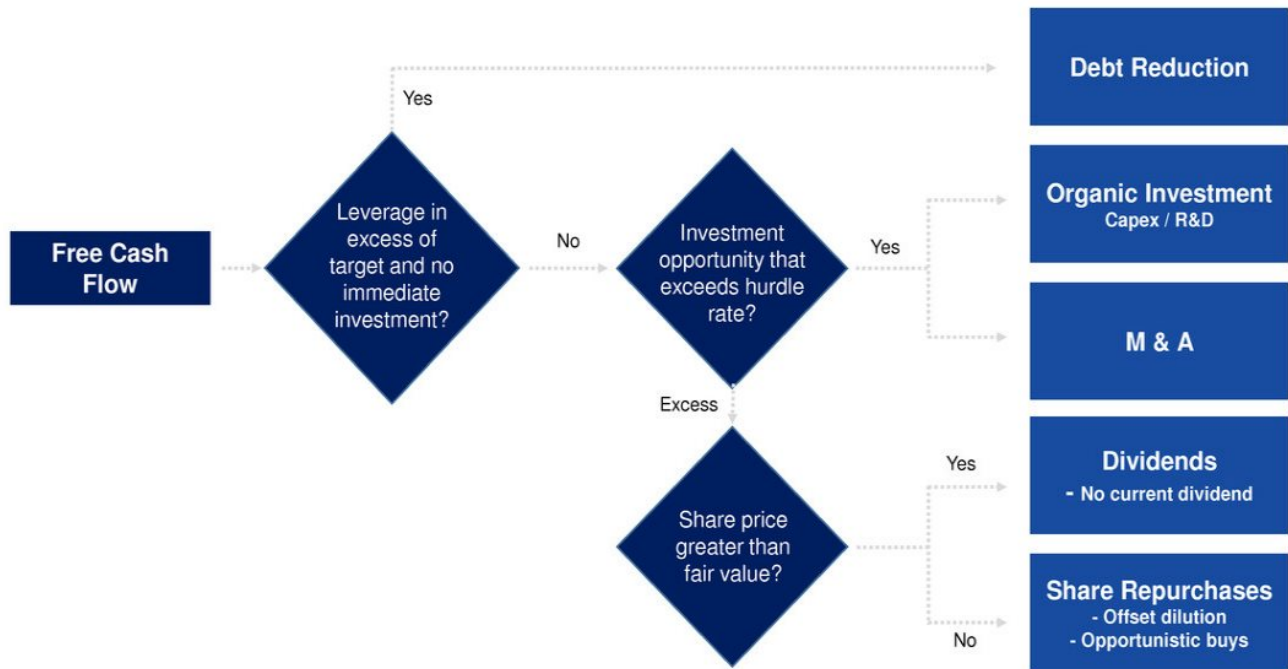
Free Cash Flow

Leverage in excess of target and no immediate investment?

Yes

Debt Reduction

No

Investment opportunity that exceeds hurdle rate?

Yes

Organic Investment
Capex / R&D

M & A

Excess

Share price greater than fair value?

Yes

Dividends
- No current dividend

No

Share Repurchases
- Offset dilution
- Opportunistic buys